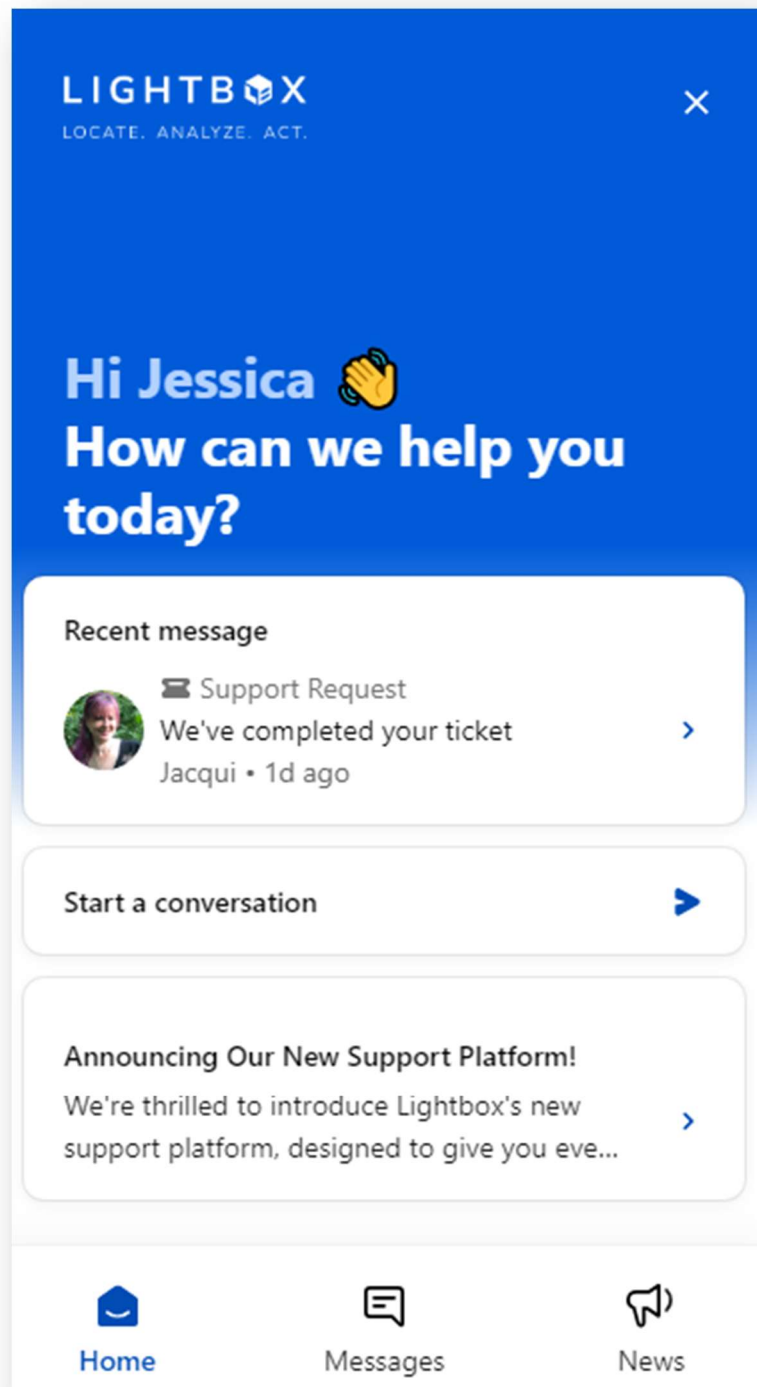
LIGHTBOX
LOCATE. ANALYZE. ACT.

Hi Jessica 👋
How can we help you today?

Recent message

Support Request
We've completed your ticket
Jacqui • 1d ago

Start a conversation

Announcing Our New Support Platform!
We're thrilled to introduce Lightbox's new support platform, designed to give you eve...

Home
Messages
News